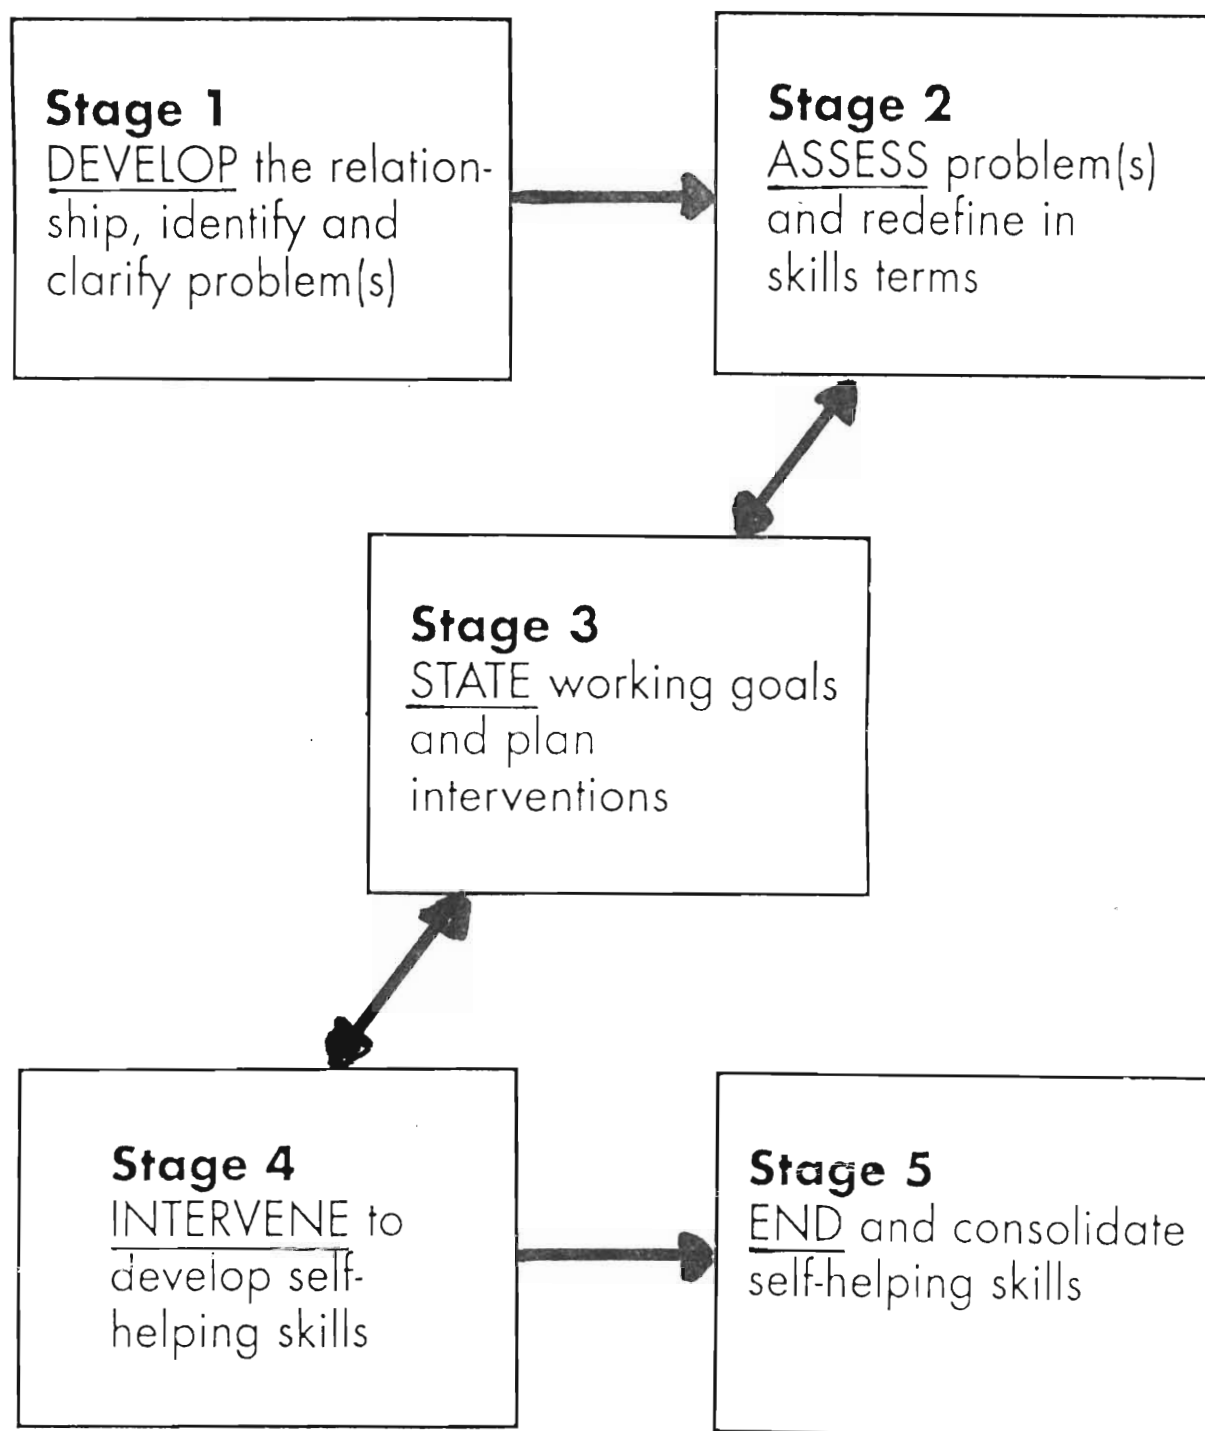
Stage 1
DEVELOP the relationship, identify and clarify problem(s)

Stage 2
ASSESS problem(s) and redefine in skills terms

Stage 3
STATE working goals and plan interventions

Stage 4
INTERVENE to develop self-helping skills

Stage 5
END and consolidate self-helping skills